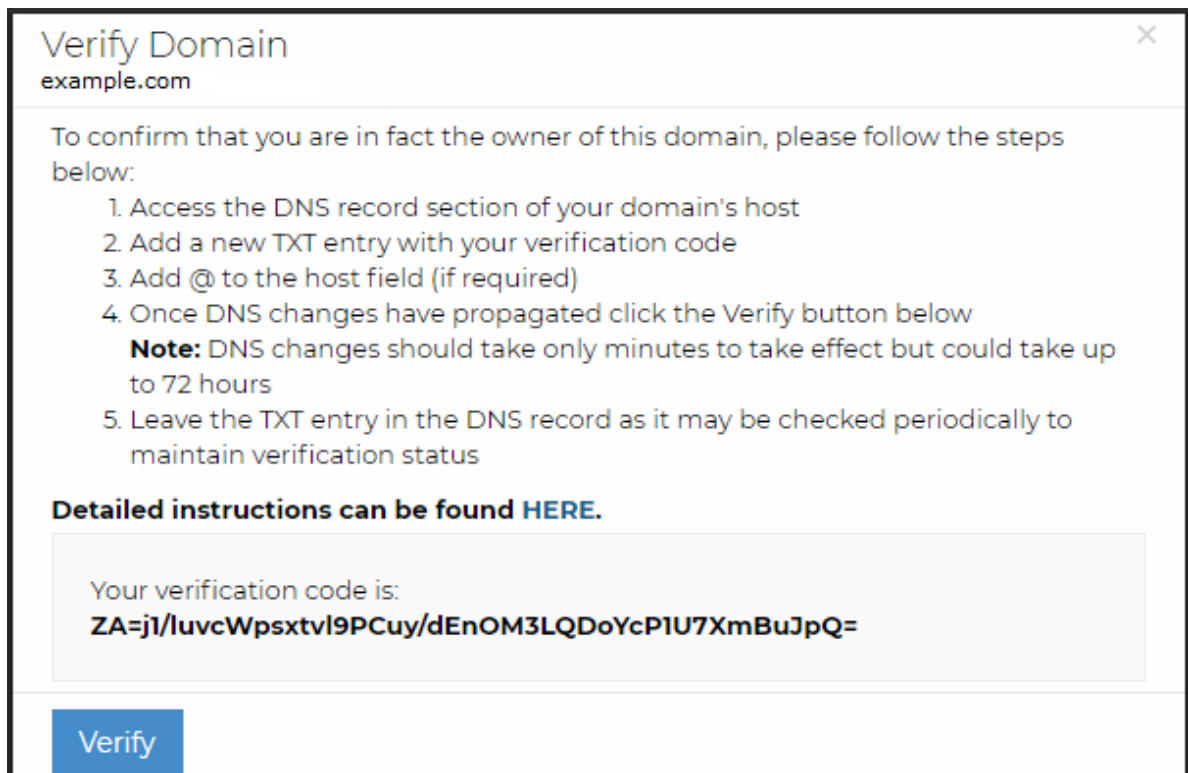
Verify Domain
example.com

×

To confirm that you are in fact the owner of this domain, please follow the steps below:

1. Access the DNS record section of your domain's host
2. Add a new TXT entry with your verification code
3. Add @ to the host field (if required)
4. Once DNS changes have propagated click the Verify button below
**Note:** DNS changes should take only minutes to take effect but could take up to 72 hours
5. Leave the TXT entry in the DNS record as it may be checked periodically to maintain verification status

**Detailed instructions can be found HERE.**

Your verification code is:
**ZA=j1/luvcWpsxtvl9PCuy/dEnOM3LQDoYcP1U7XmBuJpQ=**

Verify